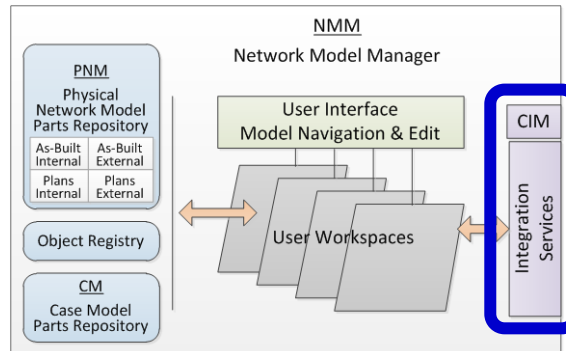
NMM
Network Model Manager

PNM
Physical Network Model Parts Repository

| As-Built Internal | As-Built External |
|---|---|
| Plans Internal | Plans External |

Object Registry

CM
Case Model Parts Repository

User Interface
Model Navigation & Edit

User Workspaces

CIM

Integration Services